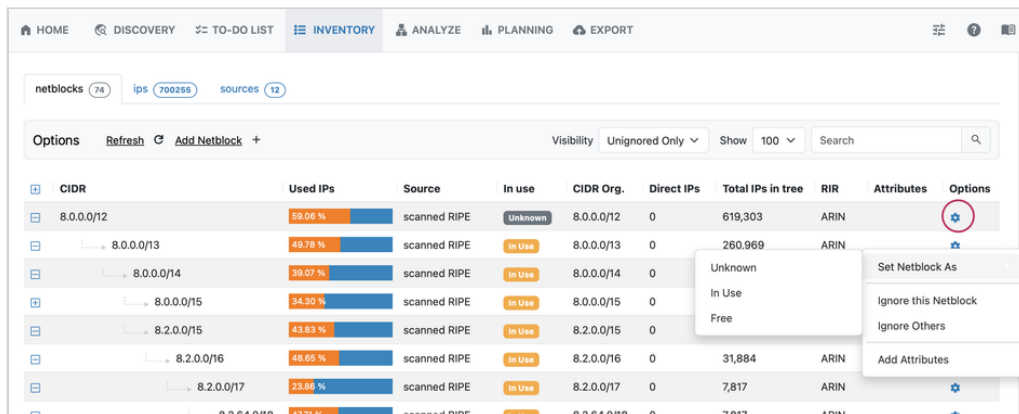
HOME DISCOVERY TO-DO LIST INVENTORY ANALYZE PLANNING EXPORT

netblocks 74 ips 700255 sources 12

Options Refresh Add Netblock +

Visibility Unignored Only Show 100 Search

| CIDR | Used IPs | Source | In use | CIDR Org. | Direct IPs | Total IPs in tree | RIR | Attributes | Options |
|---|---|---|---|---|---|---|---|---|---|
| 8.0.0.0/12 | 59.06 % | scanned RIPE | Unknown | 8.0.0.0/12 | 0 | 619,303 | ARIN | | |
| 8.0.0.0/13 | 49.78 % | scanned RIPE | In Use | 8.0.0.0/13 | 0 | 260,969 | ARIN | | |
| 8.0.0.0/14 | 39.07 % | scanned RIPE | In Use | 8.0.0.0/14 | 0 | | | | |
| 8.0.0.0/15 | 34.30 % | scanned RIPE | In Use | 8.0.0.0/15 | 0 | | | | |
| 8.2.0.0/15 | 43.83 % | scanned RIPE | In Use | 8.2.0.0/15 | 0 | | | | |
| 8.2.0.0/16 | 48.65 % | scanned RIPE | In Use | 8.2.0.0/16 | 0 | 31,884 | ARIN | | |
| 8.2.0.0/17 | 23.86 % | scanned RIPE | In Use | 8.2.0.0/17 | 0 | 7,817 | ARIN | | |

Unknown
In Use
Free

Set Netblock As
Ignore this Netblock
Ignore Others
Add Attributes